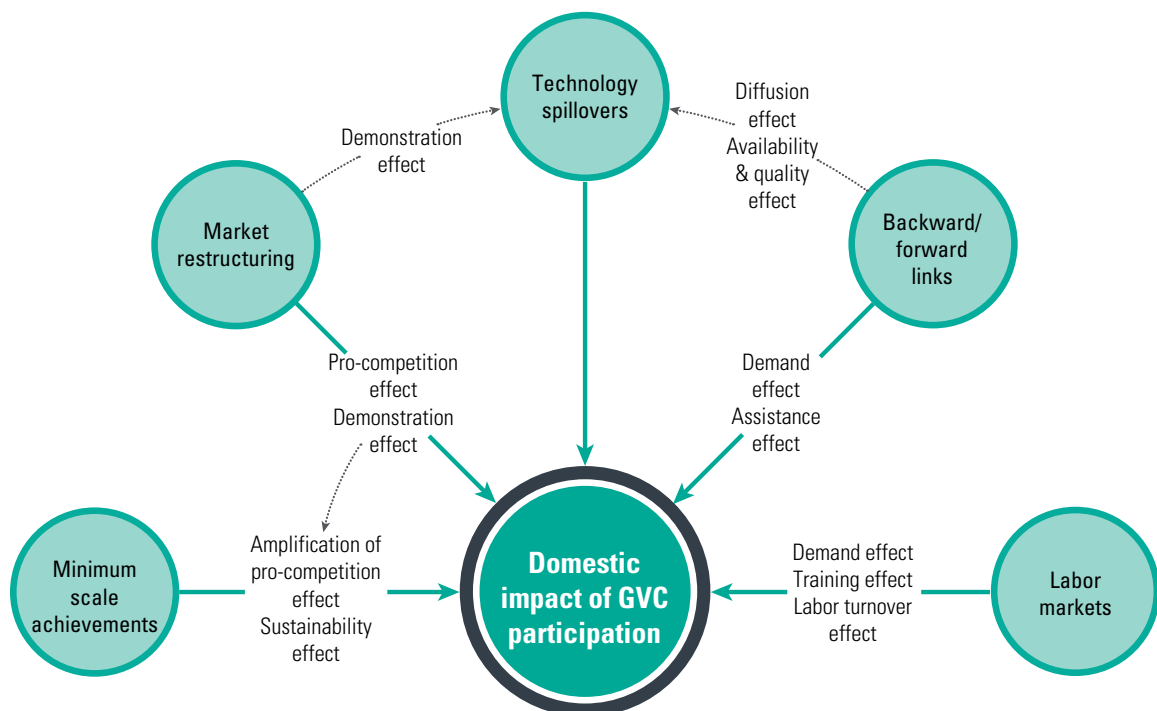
Technology spillovers

Demonstration effect

Diffusion effect
Availability & quality effect

Market restructuring

Backward/ forward links

Pro-competition effect
Demonstration effect

Demand effect
Assistance effect

Minimum scale achievements

Amplification of pro-competition effect
Sustainability effect

Domestic impact of GVC participation

Demand effect
Training effect
Labor turnover effect

Labor markets